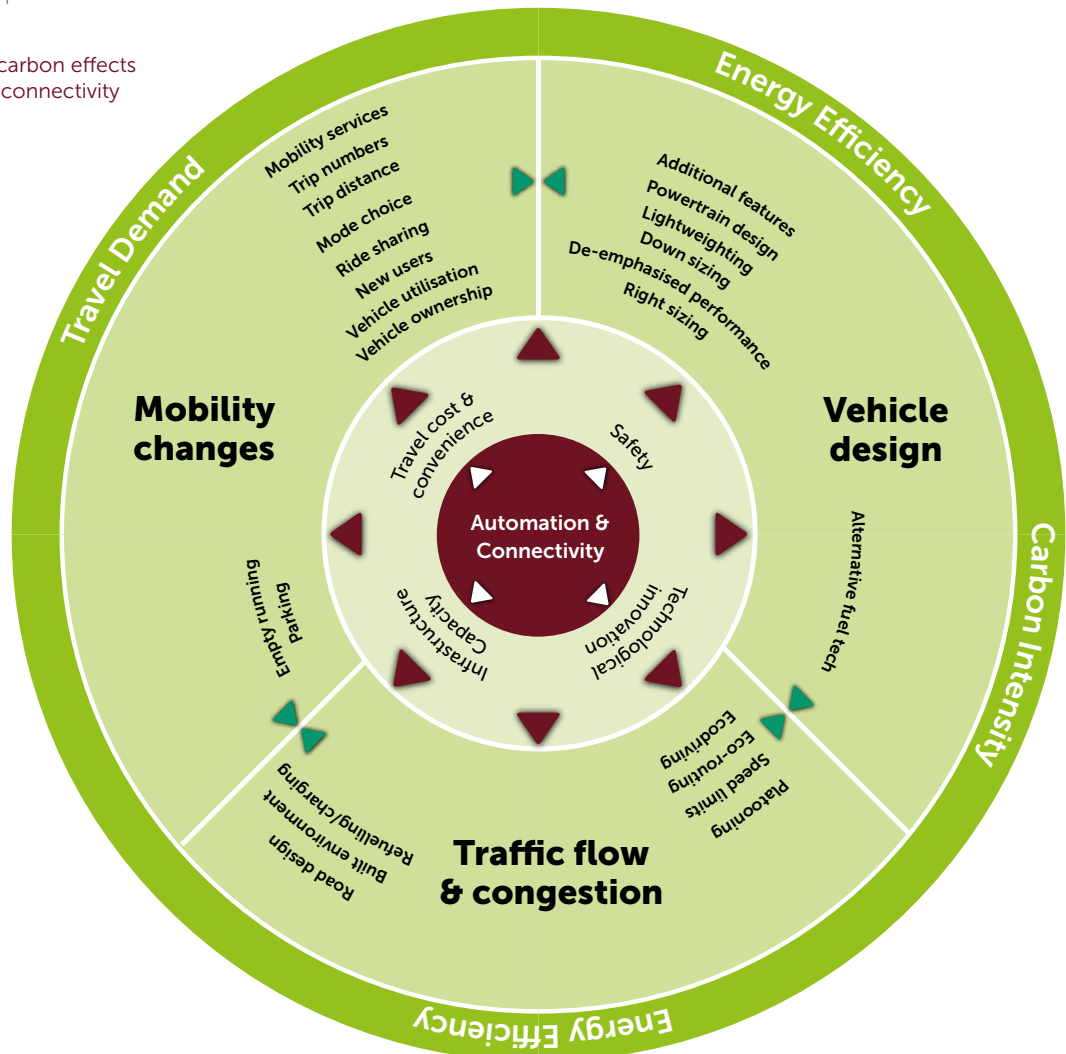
carbon effects
connectivity

Travel Demand

Energy Efficiency

Carbon Intensity

Energy Efficiency

Mobility services
Trip numbers
Trip distance
Mode choice
Ride sharing
New users
Vehicle utilisation
Vehicle ownership

Additional features
Powertrain design
Lightweighting
Down sizing
De-emphasised performance
Right sizing

Mobility changes

Vehicle design

Travel cost & convenience

Safety

Automation & Connectivity

Infrastructure Capacity

Technological innovation

Alternative fuel tech

Empty running
Parking

Ecodriving
Eco-routing
Speed limits
Platooning

Refuelling/charging
Built environment
Road design

Traffic flow & congestion